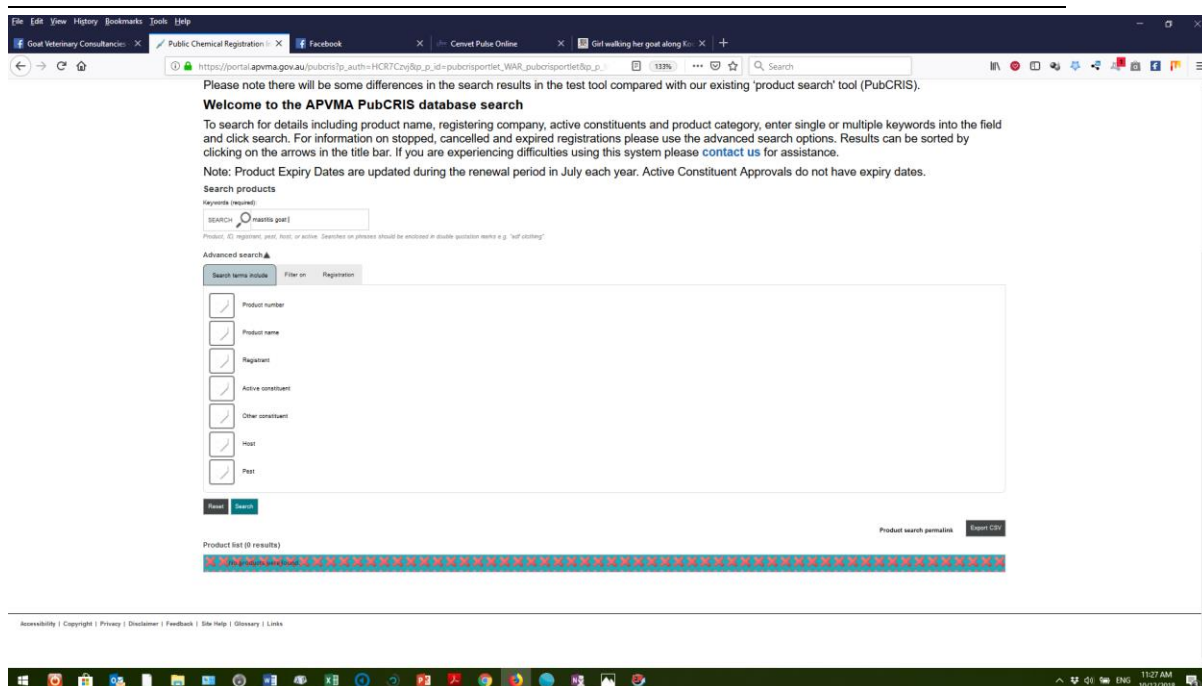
File Edit View History Bookmarks Tools Help

Goat Veterinary Consultancie × Public Chemical Registration I × Facebook × Cenvet Pulse Online × Girl walking her goat along Ko × +

https://portal.apvma.gov.au/pubcris?p_auth=HCR7Czvj&p_p_id=pubcrisportlet_WAR_pubcrisportlet&p_p_ 133% Search

Please note there will be some differences in the search results in the test tool compared with our existing 'product search' tool (PubCRIS).

Welcome to the APVMA PubCRIS database search

To search for details including product name, registering company, active constituents and product category, enter single or multiple keywords into the field and click search. For information on stopped, cancelled and expired registrations please use the advanced search options. Results can be sorted by clicking on the arrows in the title bar. If you are experiencing difficulties using this system please contact us for assistance.

Note: Product Expiry Dates are updated during the renewal period in July each year. Active Constituent Approvals do not have expiry dates.

Search products

Keywords (required):

SEARCH mastitis goat

Product, ID, registrant, pest, host, or active. Searches on phrases should be enclosed in double quotation marks e.g. "calf stocking".

Advanced search

Search terms include Filter on Registration

Product number

Product name

Registrant

Active constituent

Other constituent

Host

Pest

Reset Search

Product search permalink Export CSV

Product list (0 results)

No products were found

Accessibility | Copyright | Privacy | Disclaimer | Feedback | Site Help | Glossary | Links

ENG 11:27 AM 10/12/2018